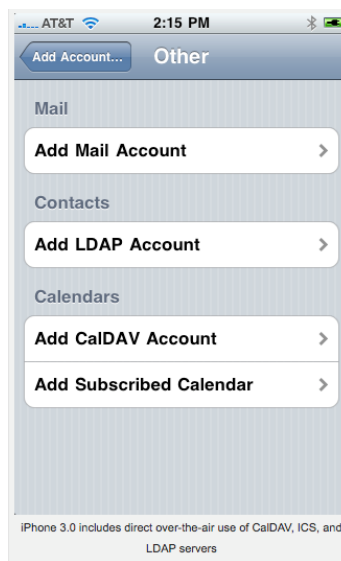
AT&T 2:15 PM

Add Account... Other

Mail

Add Mail Account

Contacts

Add LDAP Account

Calendars

Add CalDAV Account

Add Subscribed Calendar

iPhone 3.0 includes direct over-the-air use of CalDAV, ICS, and LDAP servers